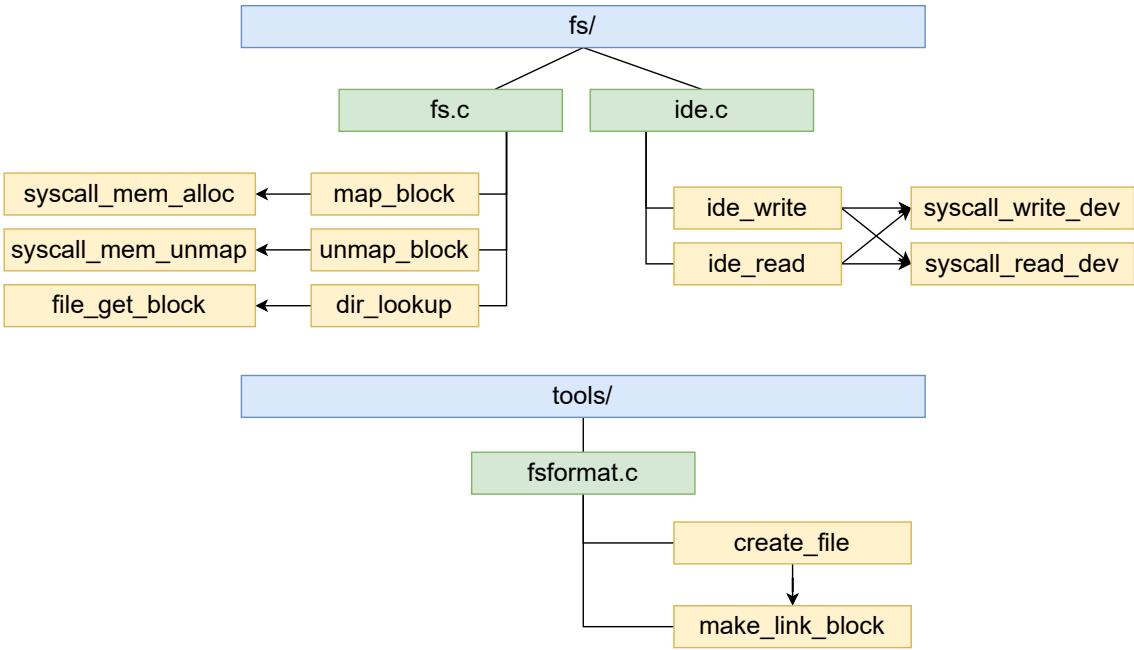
fs/

fs.c

ide.c

syscall_mem_alloc

map_block

syscall_mem_unmap

unmap_block

file_get_block

dir_lookup

ide_write

syscall_write_dev

ide_read

syscall_read_dev

tools/

fsformat.c

create_file

make_link_block